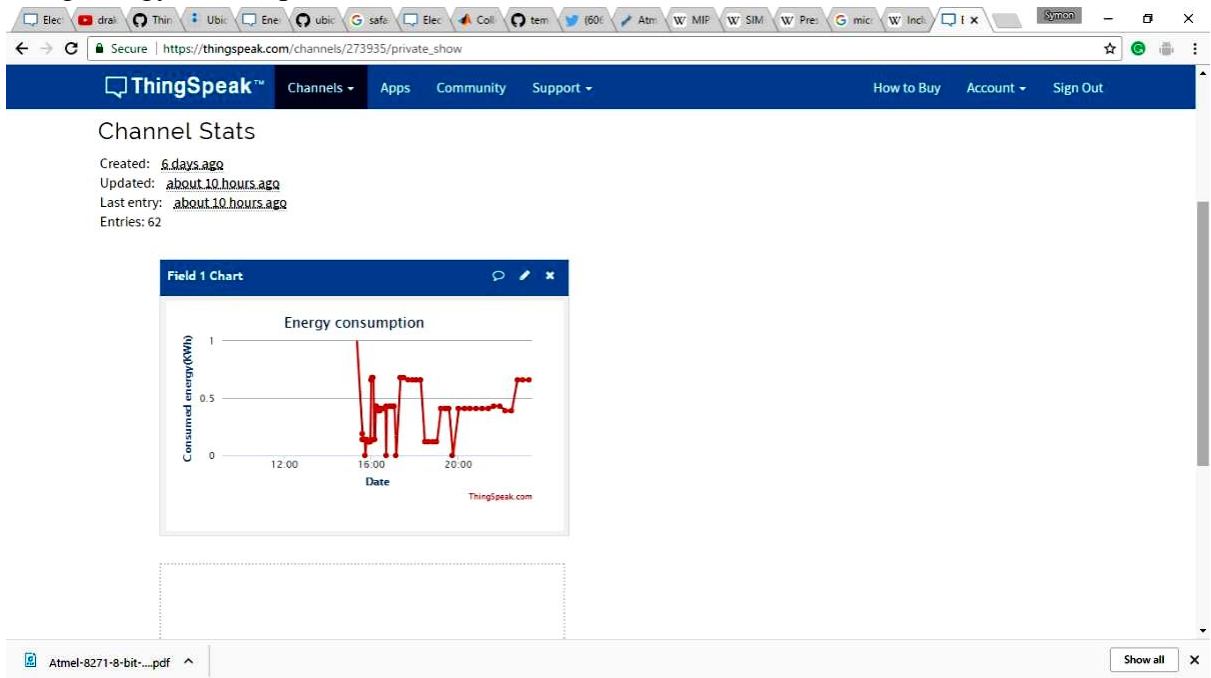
Elec drak Thin Ubic Ene ubic safe Elec Coll tem (60€ Atm W MIP W SIM W Pres G mic W Incl E × Symon

Secure | https://thingspeak.com/channels/273935/private_show

ThingSpeak™ Channels ▾ Apps Community Support ▾ How to Buy Account ▾ Sign Out

Channel Stats

Created: 6 days ago
Updated: about 10 hours ago
Last entry: about 10 hours ago
Entries: 62

Field 1 Chart

Energy consumption

Consumed energy(KWh)

1
0.5
0

12:00 16:00 20:00

Date

ThingSpeak.com

Atmel-8271-8-bit-....pdf ^

Show all ×